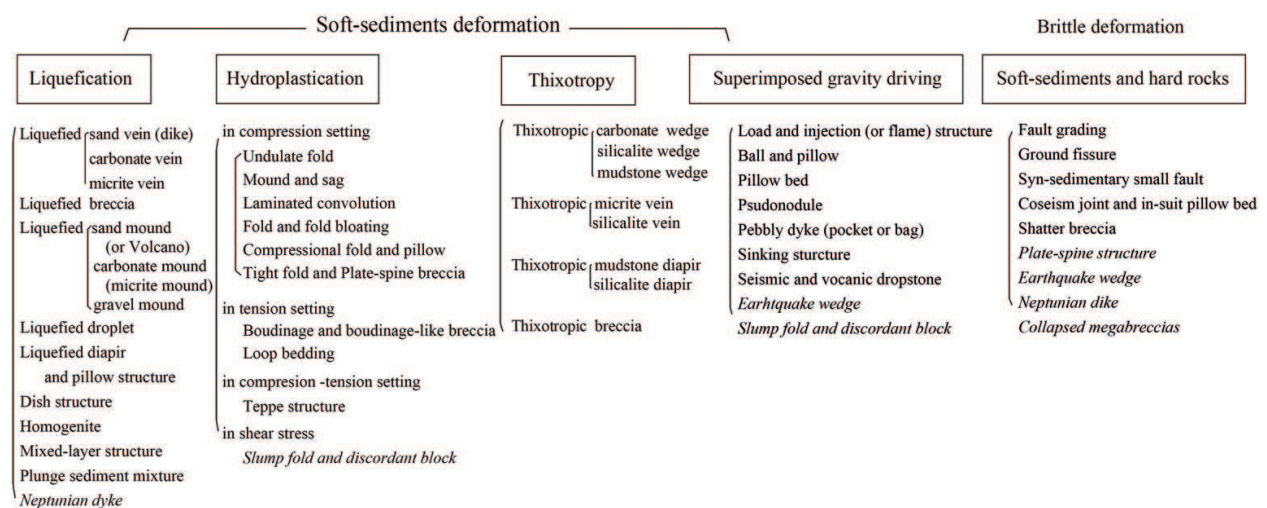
Soft-sediments deformation

Brittle deformation

Liquefication

Liquefied sand vein (dike)
carbonate vein
micrite vein
Liquefied breccia
Liquefied sand mound (or Volcano)
carbonate mound (micrite mound)
gravel mound
Liquefied droplet
Liquefied diapir and pillow structure
Dish structure
Homogenite
Mixed-layer structure
Plunge sediment mixture
Neptunian dyke

Hydroplastication

in compression setting
Undulate fold
Mound and sag
Laminated convolution
Fold and fold bloating
Compressional fold and pillow
Tight fold and Plate-spine breccia
in tension setting
Boudinage and boudinage-like breccia
Loop bedding
in compresion -tension setting
Teppe structure
in shear stress
Slump fold and discordant block

Thixotropy

Thixotropic carbonate wedge
silicalite wedge
mudstone wedge
Thixotropic micrite vein
silicalite vein
Thixotropic mudstone diapir
silicalite diapir
Thixotropic breccia

Superimposed gravity driving

Load and injection (or flame) structure
Ball and pillow
Pillow bed
Psudonodule
Pebbly dyke (pocket or bag)
Sinking sturcture
Seismic and vocanic dropstone
Earhtquake wedge
Slump fold and discordant block

Soft-sediments and hard rocks

Fault grading
Ground fissure
Syn-sedimentary small fault
Coseism joint and in-suit pillow bed
Shatter breccia
Plate-spine structure
Earthquake wedge
Neptunian dike
Collapsed megabreccias